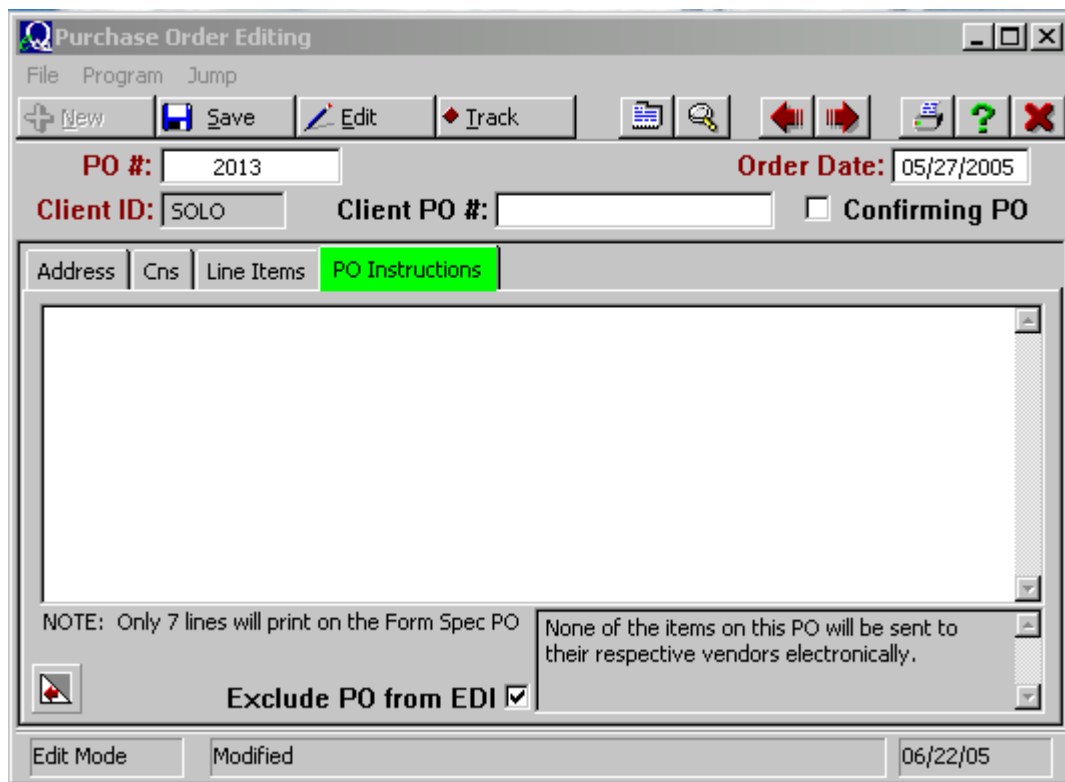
Purchase Order Editing

File Program Jump

New Save Edit Track

PO #: 2013

Order Date: 05/27/2005

Client ID: SOLO

Client PO #:

Confirming PO

Address Cns Line Items PO Instructions

NOTE: Only 7 lines will print on the Form Spec PO

None of the items on this PO will be sent to their respective vendors electronically.

Exclude PO from EDI

Edit Mode Modified 06/22/05